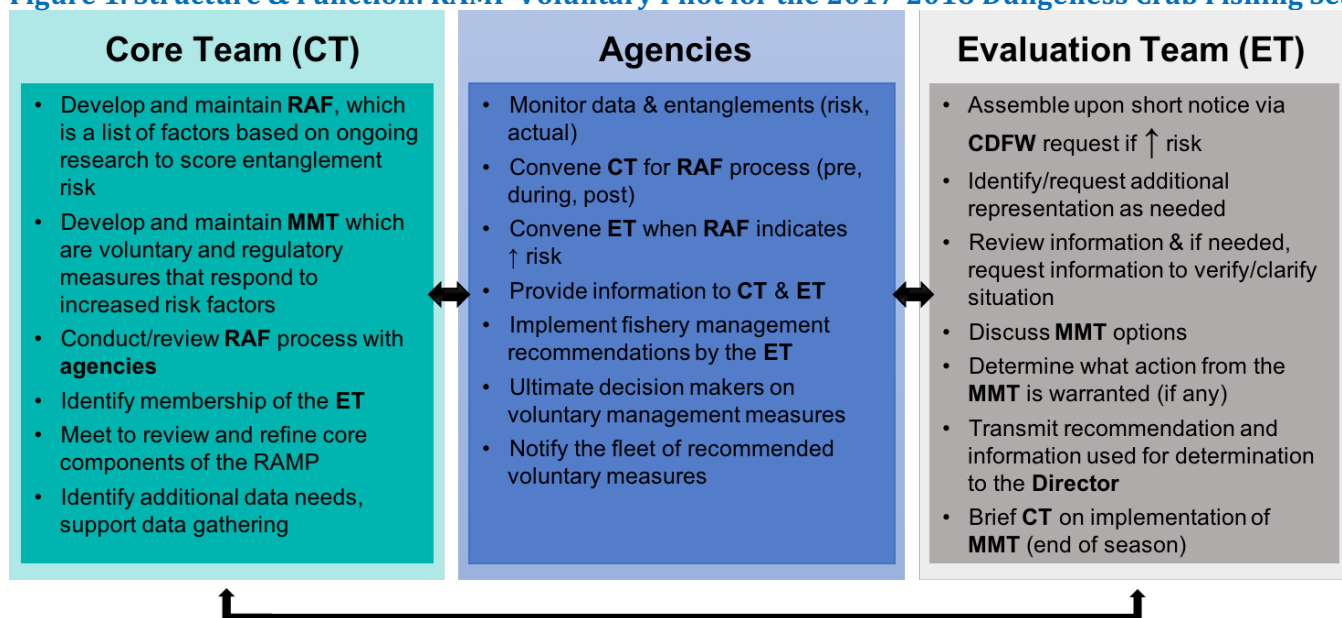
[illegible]

**Core Team (CT)**

- Develop and maintain **RAF**, which is a list of factors based on ongoing research to score entanglement risk
- Develop and maintain **MMT** which are voluntary and regulatory measures that respond to increased risk factors
- Conduct/review **RAF** process with **agencies**
- Identify membership of the **ET**
- Meet to review and refine core components of the RAMP
- Identify additional data needs, support data gathering

**Agencies**

- Monitor data & entanglements (risk, actual)
- Convene **CT** for **RAF** process (pre, during, post)
- Convene **ET** when **RAF** indicates ↑ risk
- Provide information to **CT** & **ET**
- Implement fishery management recommendations by the **ET**
- Ultimate decision makers on voluntary management measures
- Notify the fleet of recommended voluntary measures

**Evaluation Team (ET)**

- Assemble upon short notice via **CDFW** request if ↑ risk
- Identify/request additional representation as needed
- Review information & if needed, request information to verify/clarify situation
- Discuss **MMT** options
- Determine what action from the **MMT** is warranted (if any)
- Transmit recommendation and information used for determination to the **Director**
- Brief **CT** on implementation of **MMT** (end of season)